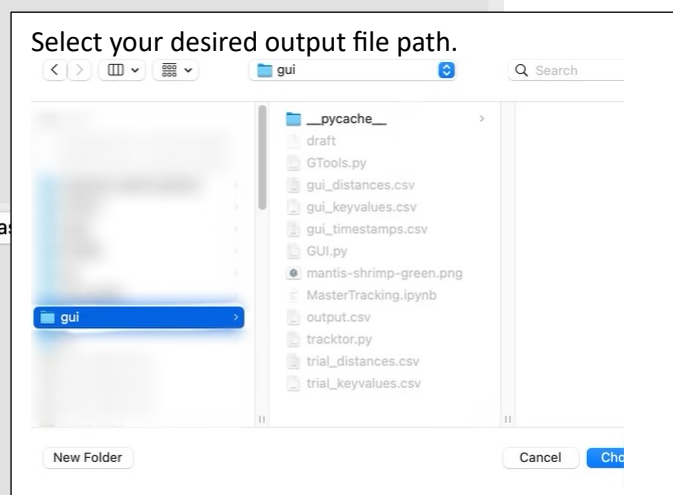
Select your desired output file path.

gui

Search

as

gui

__pycache__
draft
GTools.py
gui_distances.csv
gui_keyvalues.csv
gui_timestamps.csv
GUI.py
mantis-shrimp-green.png
MasterTracking.ipynb
output.csv
tracktor.py
trial_distances.csv
trial_keyvalues.csv

New Folder

Cancel

Cho